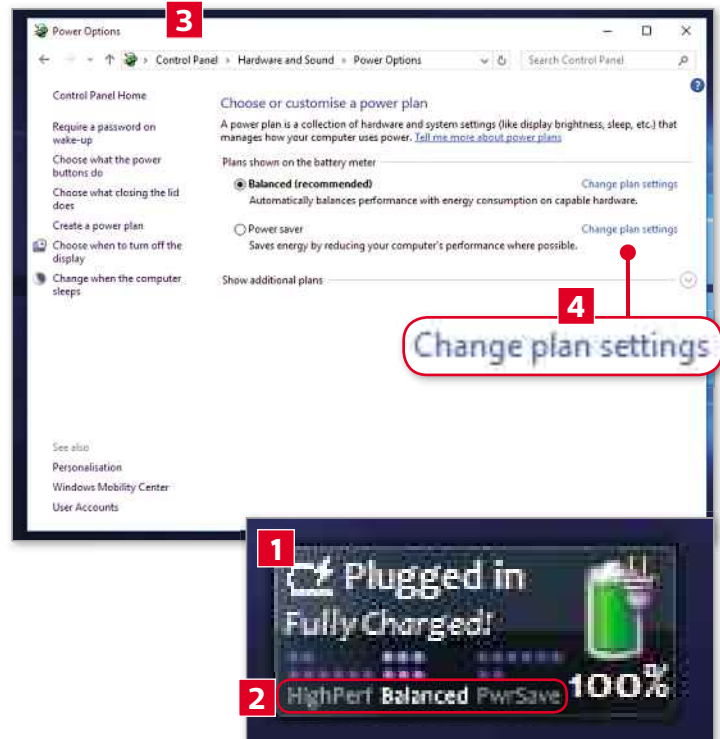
Power Options

3

Control Panel > Hardware and Sound > Power Options

Search Control Panel

Control Panel Home

Require a password on wake-up

Choose what the power buttons do

Choose what closing the lid does

Create a power plan

Choose when to turn off the display

Change when the computer sleeps

See also

Personalisation

Windows Mobility Center

User Accounts

Choose or customise a power plan

A power plan is a collection of hardware and system settings (like display brightness, sleep, etc.) that manages how your computer uses power. Tell me more about power plans

Plans shown on the battery meter

Balanced (recommended)

Change plan settings

Automatically balances performance with energy consumption on capable hardware.

Power saver

Change plan settings

Saves energy by reducing your computer's performance where possible.

Show additional plans

4

Change plan settings

1

Plugged in

Fully Charged!

2

HighPerf Balanced PwrSave

100%